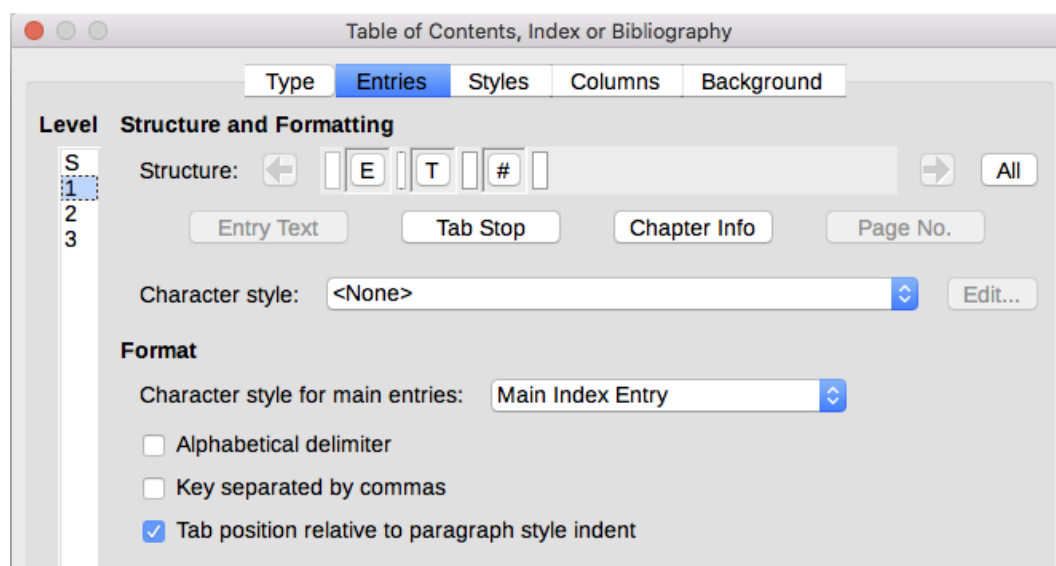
Table of Contents, Index or Bibliography

Type | Entries | Styles | Columns | Background

Level
S
1
2
3

Structure and Formatting

Structure: E T # All

Entry Text | Tab Stop | Chapter Info | Page No.

Character style: <None> Edit...

Format

Character style for main entries: Main Index Entry

Alphabetical delimiter

Key separated by commas

Tab position relative to paragraph style indent